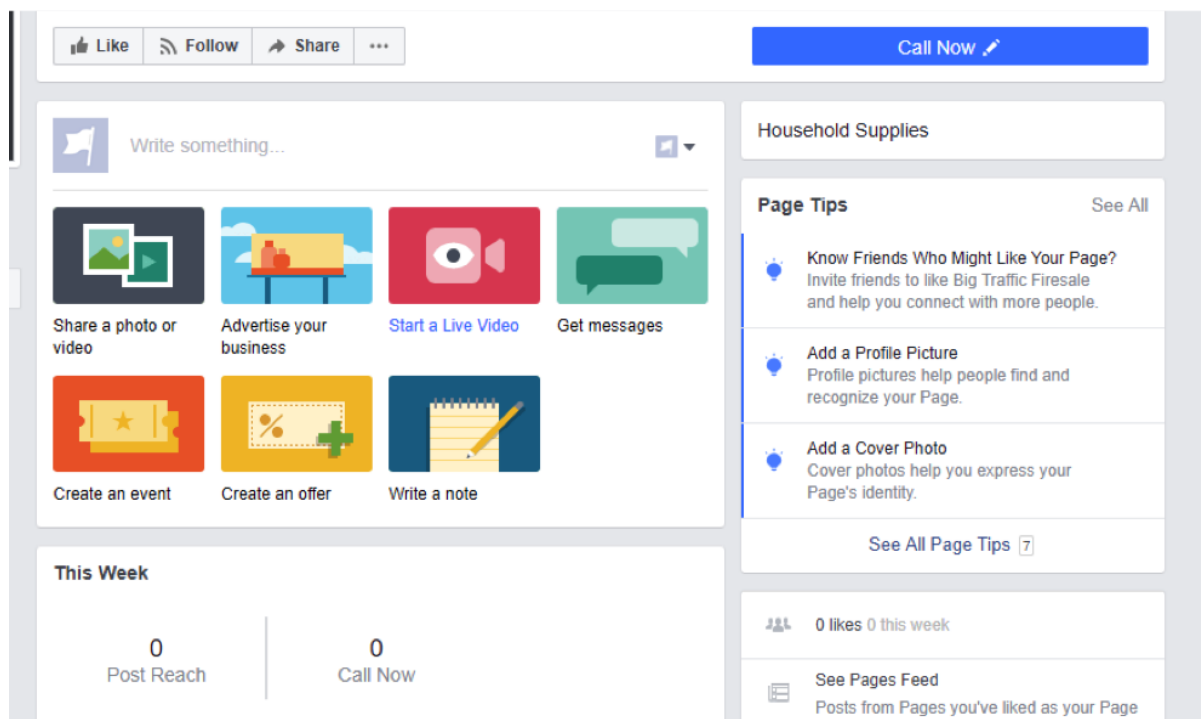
Like Follow Share ···

Call Now

Write something...

Share a photo or video

Advertise your business

Start a Live Video

Get messages

Create an event

Create an offer

Write a note

This Week

0
Post Reach

0
Call Now

Household Supplies

Page Tips

See All

Know Friends Who Might Like Your Page?
Invite friends to like Big Traffic Firesale and help you connect with more people.

Add a Profile Picture
Profile pictures help people find and recognize your Page.

Add a Cover Photo
Cover photos help you express your Page's identity.

See All Page Tips 7

0 likes 0 this week

See Pages Feed
Posts from Pages you've liked as your Page